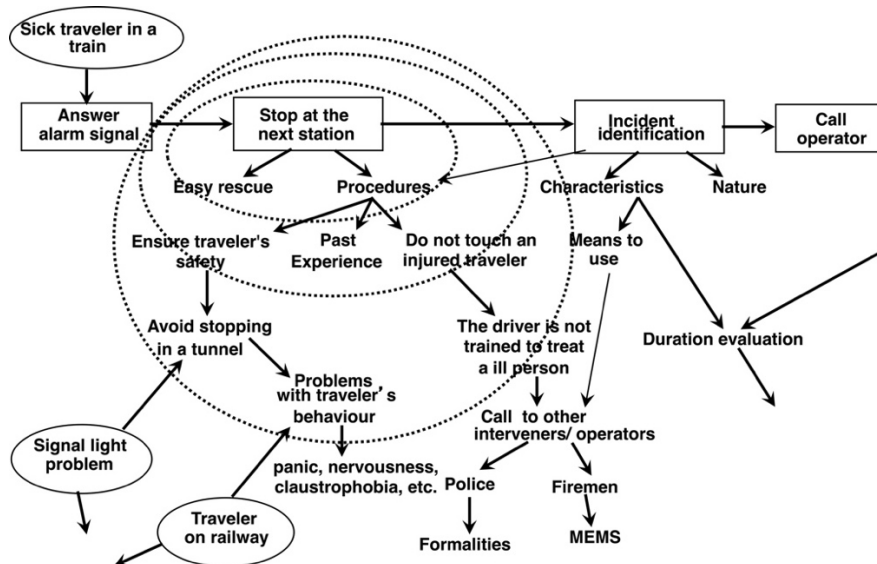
Sick traveler in a train

Answer alarm signal

Stop at the next station

Incident identification

Call operator

Easy rescue

Procedures

Characteristics

Nature

Ensure traveler's safety

Past Experience

Do not touch an injured traveler

Means to use

Avoid stopping in a tunnel

The driver is not trained to treat a ill person

Duration evaluation

Problems with traveler's behaviour

Call to other interveners/ operators

Signal light problem

panic, nervousness, claustrophobia, etc.

Police

Firemen

Traveler on railway

Formalities

MEMS